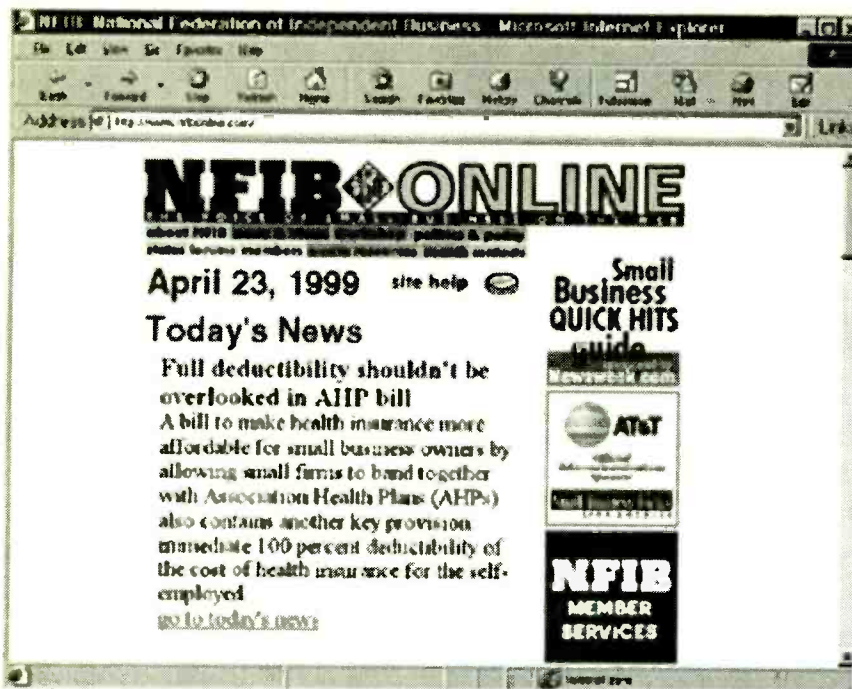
NFIB: National Federation of Independent Business - Microsoft Internet Explorer

File Edit View Go Favorites Help

Back Forward Stop Refresh Home Search Favorites History Channels Fullscreen Mail Print Edit

Address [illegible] Links

NFIB ONLINE

THE VOICE OF SMALL BUSINESS ON THE NET

about NFIB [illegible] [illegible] politics & policy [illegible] forums members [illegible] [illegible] contacts

April 23, 1999 site help

Today's News

Full deductibility shouldn't be overlooked in AHP bill

A bill to make health insurance more affordable for small business owners by allowing small firms to band together with Association Health Plans (AHPs) also contains another key provision: immediate 100 percent deductibility of the cost of health insurance for the self-employed.

go to today's news

Small Business QUICK HITS guide

Newswatch.com

AT&T

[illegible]

NFIB MEMBER SERVICES

Internet zone